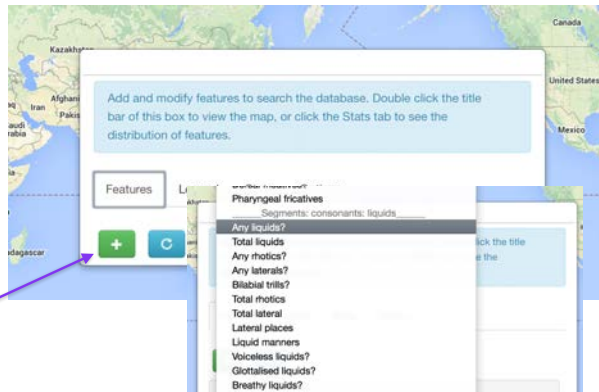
Canada

Kazakhstan

Afghani

Iran

Pakis

audi

rabia

United States

Mexico

dagascar

Add and modify features to search the database. Double click the title bar of this box to view the map, or click the Stats tab to see the distribution of features.

Features

Lo

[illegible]

Pharyngeal fricatives

_____Segments: consonants: liquids_____

Any liquids?

Total liquids

Any rhotics?

Any laterals?

Bilabial trills?

Total rhotics

Total lateral

Lateral places

Liquid manners

Voiceless liquids?

Glottalised liquids?

Breathy liquids?

+

lick the title

the